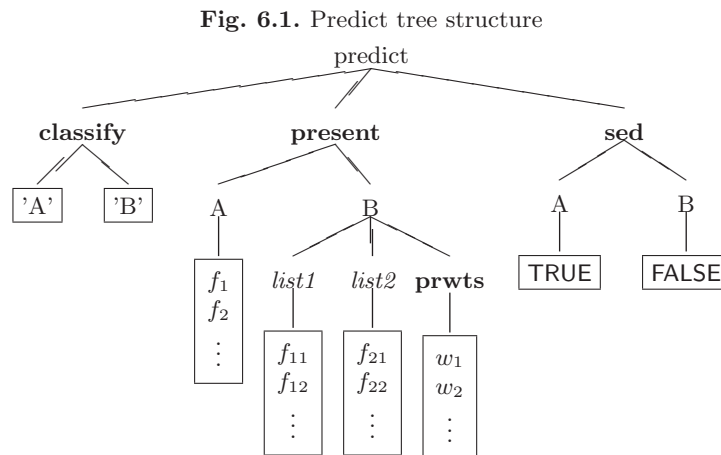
**Fig. 6.1.** Predict tree structure

predict

**classify**

'A'

'B'

**present**

A

$f_1$
$f_2$
$\vdots$

B

*list1*

$f_{11}$
$f_{12}$
$\vdots$

*list2*

$f_{21}$
$f_{22}$
$\vdots$

**prwts**

$w_1$
$w_2$
$\vdots$

**sed**

A

TRUE

B

FALSE